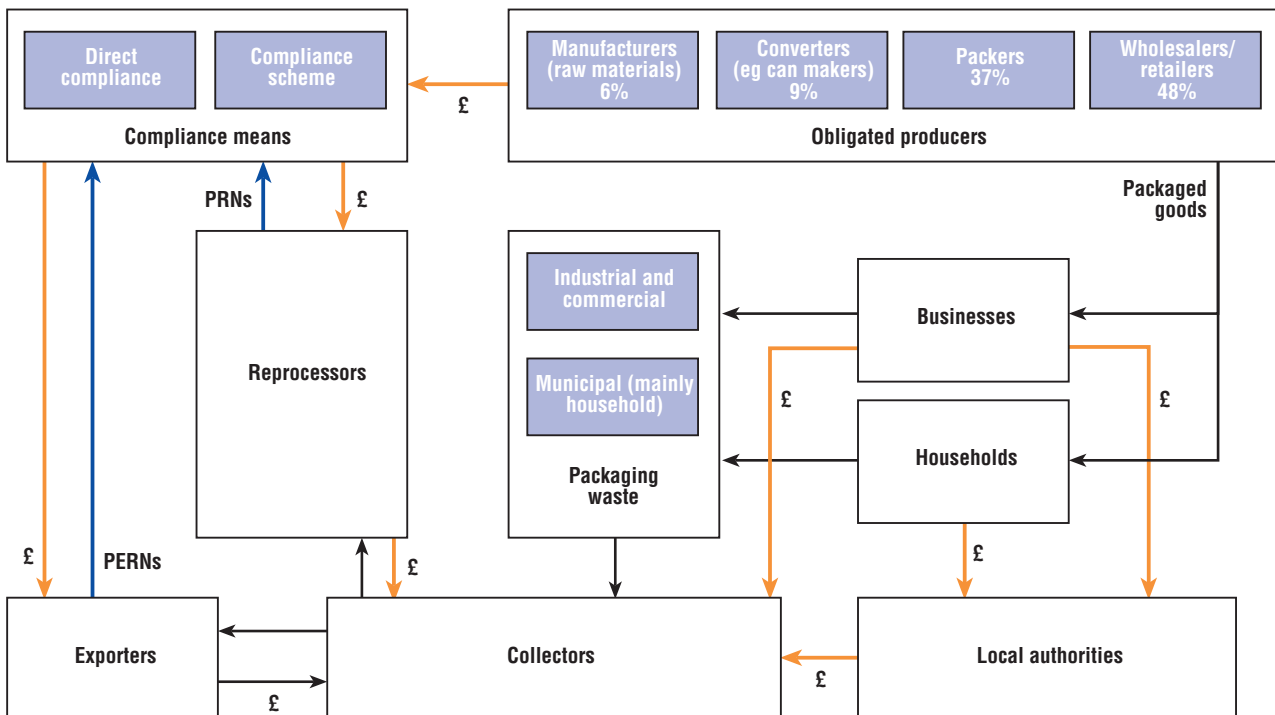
Direct compliance

Compliance scheme

Compliance means

£

Manufacturers (raw materials) 6%

Converters (eg can makers) 9%

Packers 37%

Wholesalers/ retailers 48%

Obligated producers

PRNs

£

Packaged goods

Industrial and commercial

Municipal (mainly household)

Packaging waste

Businesses

£

£

Households

Reprocessors

£

PERNs

£

£

Exporters

Collectors

Local authorities

£

£